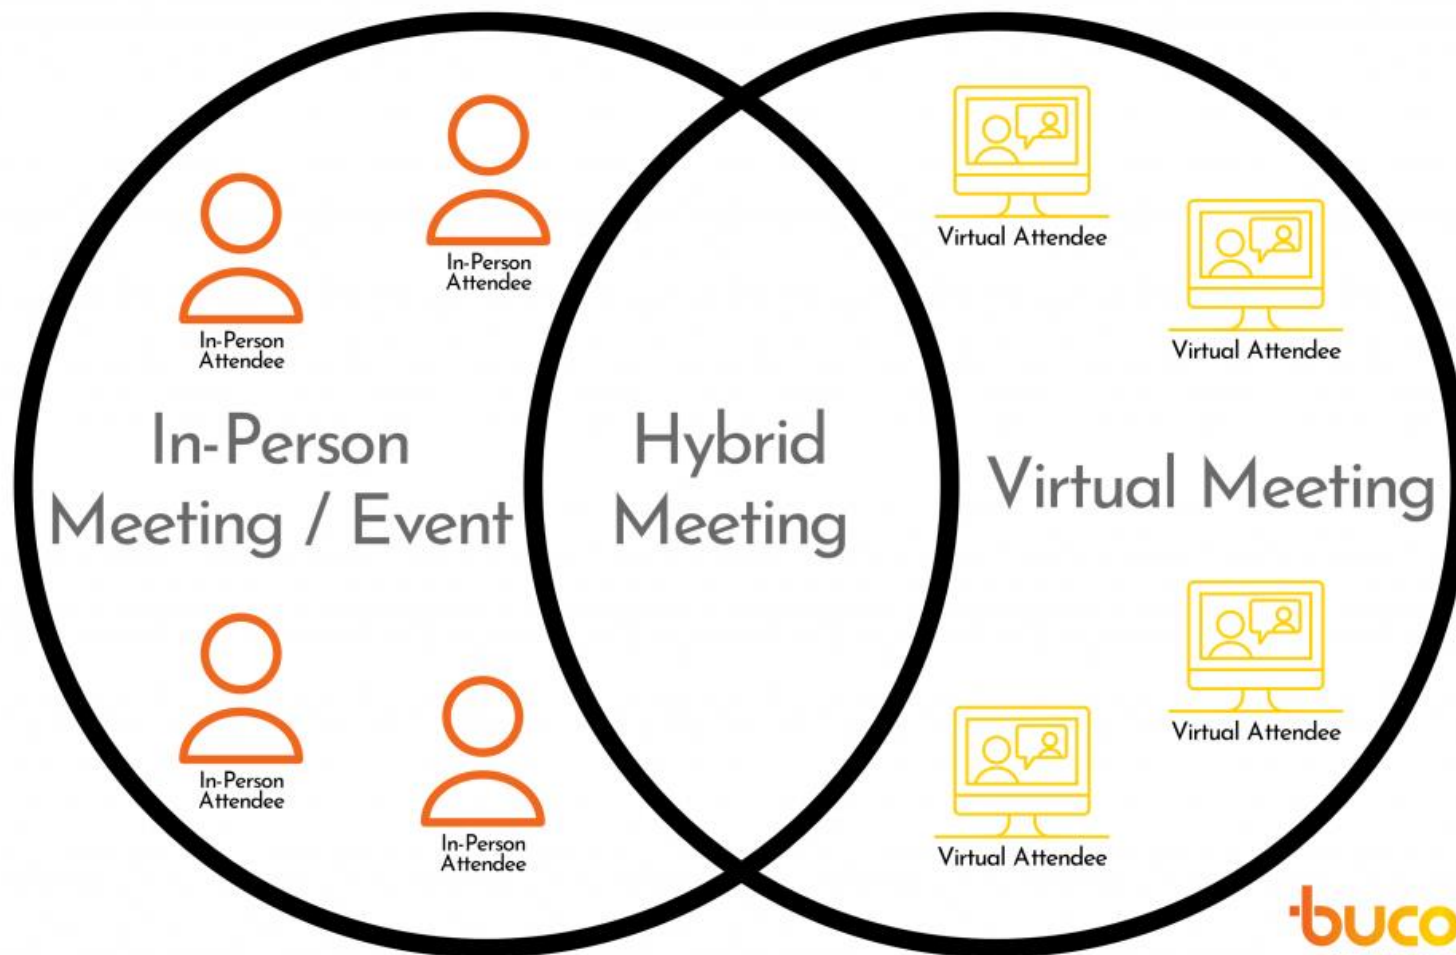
In-Person Attendee

In-Person Attendee

In-Person Meeting / Event

In-Person Attendee

In-Person Attendee

Hybrid Meeting

Virtual Attendee

Virtual Attendee

Virtual Meeting

Virtual Attendee

Virtual Attendee

buco